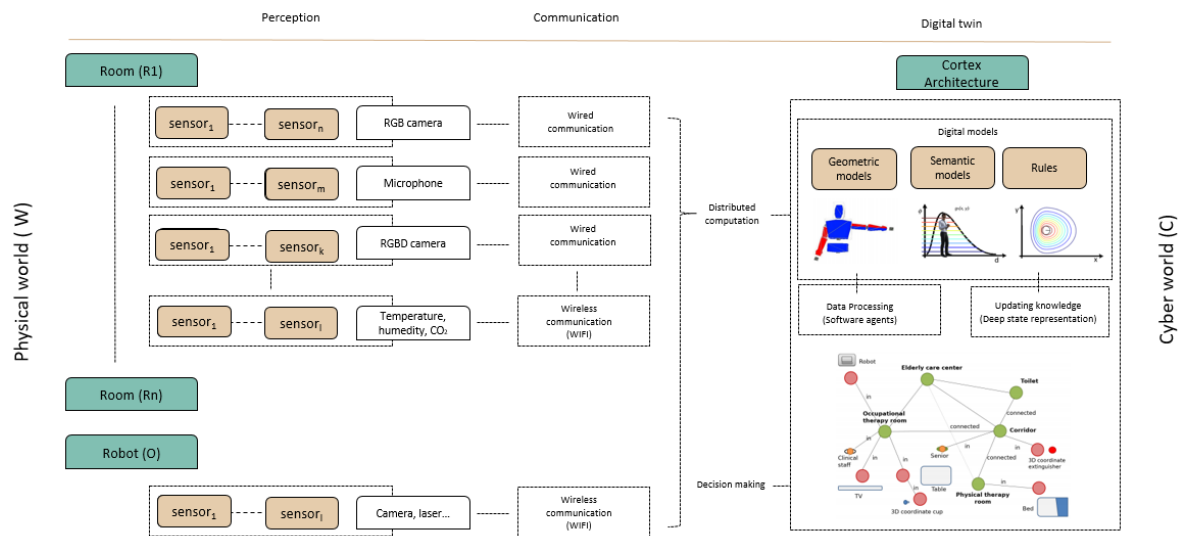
Perception

Communication

Digital twin

Room (R1)

$sensor_1$ $sensor_n$ RGB camera

Wired communication

$sensor_1$ $sensor_m$ Microphone

Wired communication

$sensor_1$ $sensor_k$ RGBD camera

Wired communication

$sensor_1$ $sensor_l$ Temperature, humedity, $CO_2$

Wireless communication (WIFI)

Room (Rn)

Robot (O)

$sensor_1$ $sensor_j$ Camera, laser...

Wireless communication (WIFI)

Physical world ( W)

Distributed computation

Decision making

Cortex Architecture

Digital models

Geometric models

Semantic models

Rules

Data Processing (Software agents)

Updating knowledge (Deep state representation)

Robot

Elderly care center

Toilet

in

connected

Occupational therapy room

connected

Corridor

in

Clinical staff

Senior

in

connected

3D coordinate extinguisher

in

in

Table

TV

Physical therapy room

in

3D coordinate cup

Bed

Cyber world (C)